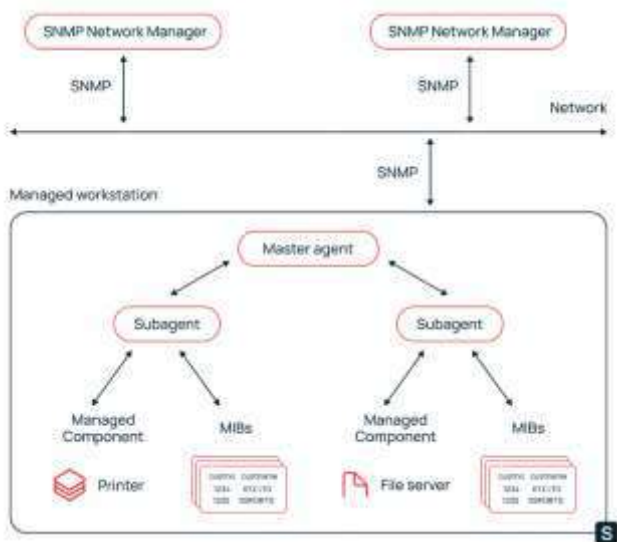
SNMP Network Manager

SNMP Network Manager

SNMP

SNMP

Network

SNMP

Managed workstation

Master agent

Subagent

Subagent

Managed Component

MIBs

Managed Component

MIBs

Printer

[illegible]

File server

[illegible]

S